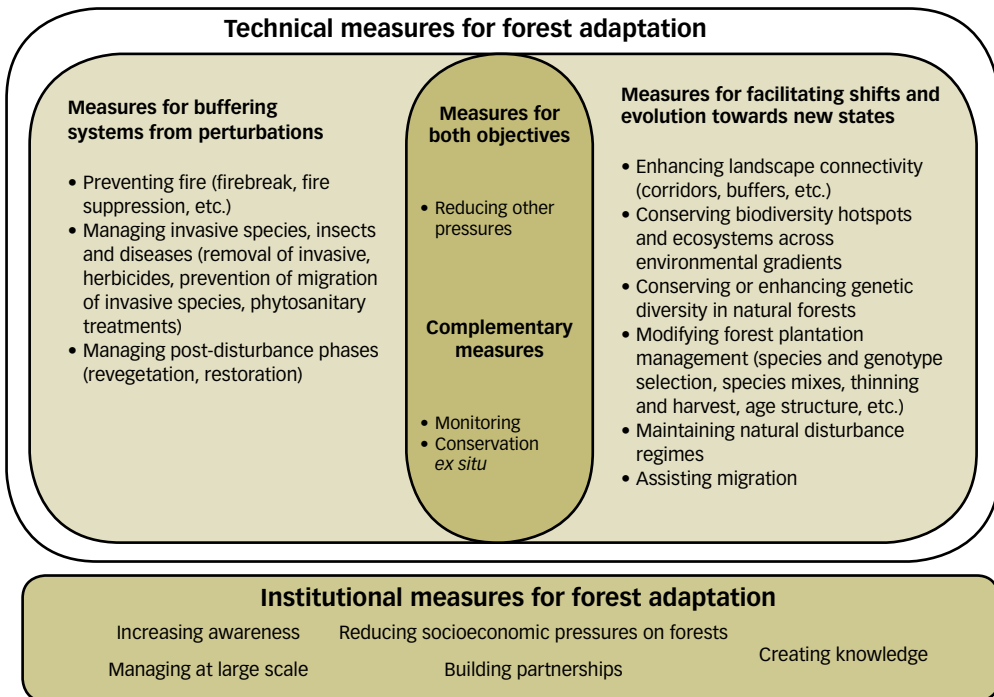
Technical measures for forest adaptation

Measures for buffering systems from perturbations

• Preventing fire (firebreak, fire suppression, etc.)
• Managing invasive species, insects and diseases (removal of invasive, herbicides, prevention of migration of invasive species, phytosanitary treatments)
• Managing post-disturbance phases (revegetation, restoration)

Measures for both objectives

• Reducing other pressures

Complementary measures

• Monitoring
• Conservation *ex situ*

Measures for facilitating shifts and evolution towards new states

• Enhancing landscape connectivity (corridors, buffers, etc.)
• Conserving biodiversity hotspots and ecosystems across environmental gradients
• Conserving or enhancing genetic diversity in natural forests
• Modifying forest plantation management (species and genotype selection, species mixes, thinning and harvest, age structure, etc.)
• Maintaining natural disturbance regimes
• Assisting migration

Institutional measures for forest adaptation

Increasing awareness

Reducing socioeconomic pressures on forests

Creating knowledge

Managing at large scale

Building partnerships